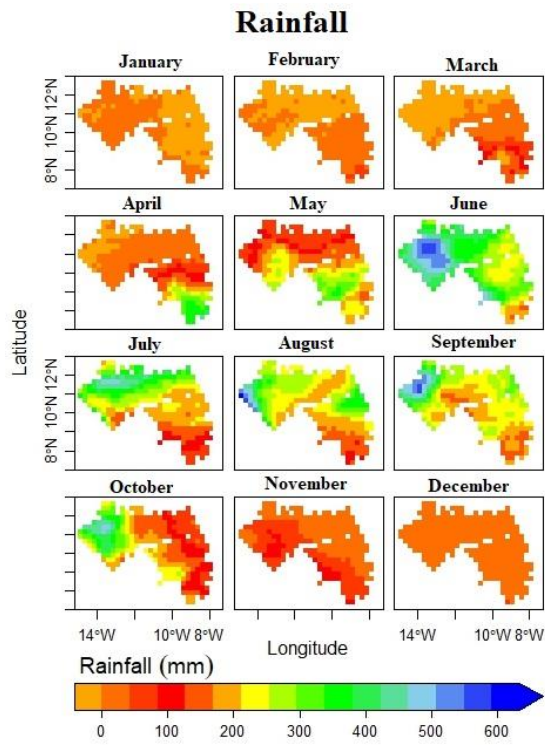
Rainfall

January
February
March
April
May
June
July
August
September
October
November
December

8°N 10°N 12°N
8°N 10°N 12°N

Latitude

14°W 10°W 8°W
14°W 10°W 8°W

Longitude

Rainfall (mm)

0 100 200 300 400 500 600